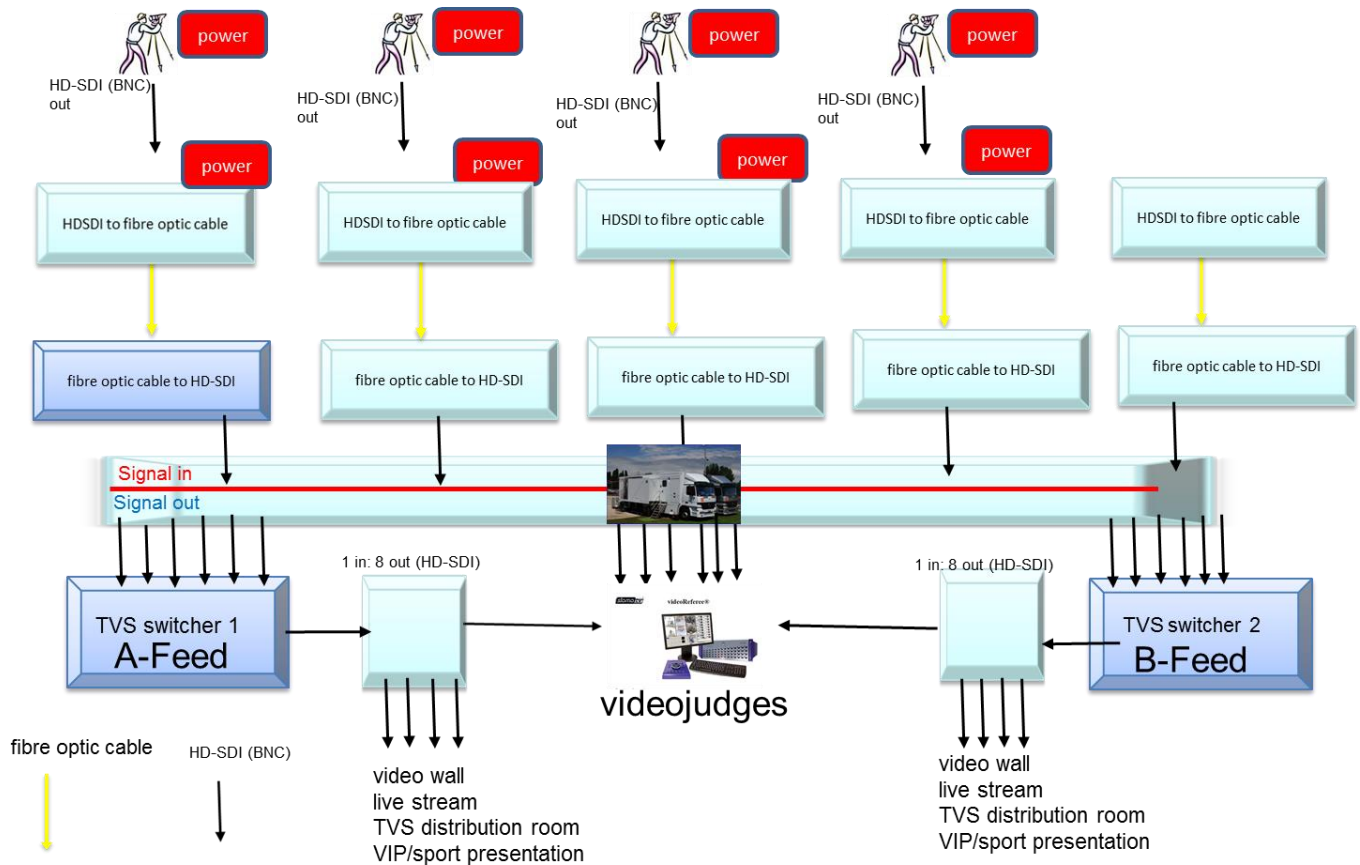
power

HD-SDI (BNC) out

power

HDSDI to fibre optic cable

fibre optic cable to HD-SDI

power

HD-SDI (BNC) out

power

HDSDI to fibre optic cable

fibre optic cable to HD-SDI

power

HD-SDI (BNC) out

power

HDSDI to fibre optic cable

fibre optic cable to HD-SDI

power

HD-SDI (BNC) out

power

HDSDI to fibre optic cable

fibre optic cable to HD-SDI

HDSDI to fibre optic cable

fibre optic cable to HD-SDI

Signal in

Signal out

TVS switcher 1
A-Feed

1 in: 8 out (HD-SDI)

video wall
live stream
TVS distribution room
VIP/sport presentation

slomo.tv videoReferee®

videojudges

1 in: 8 out (HD-SDI)

TVS switcher 2
B-Feed

video wall
live stream
TVS distribution room
VIP/sport presentation

fibre optic cable

HD-SDI (BNC)